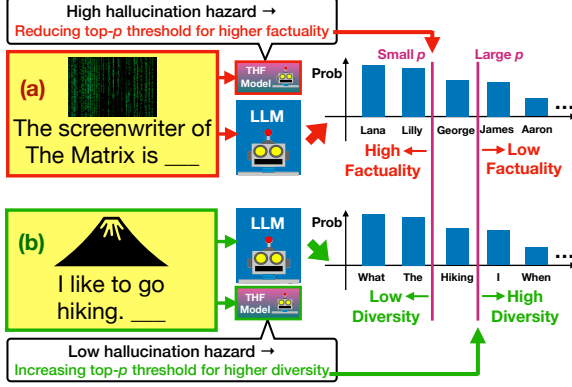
High hallucination hazard →
Reducing top-$p$ threshold for higher factuality

(a)

The screenwriter of The Matrix is ___

THF Model

LLM

Small $p$

Large $p$

Prob

Lana Lilly George James Aaron ...

High Factuality ←

→ Low Factuality

(b)

I like to go hiking. ___

LLM

THF Model

Prob

What The Hiking I When ...

Low Diversity ←

→ High Diversity

Low hallucination hazard →
Increasing top-$p$ threshold for higher diversity